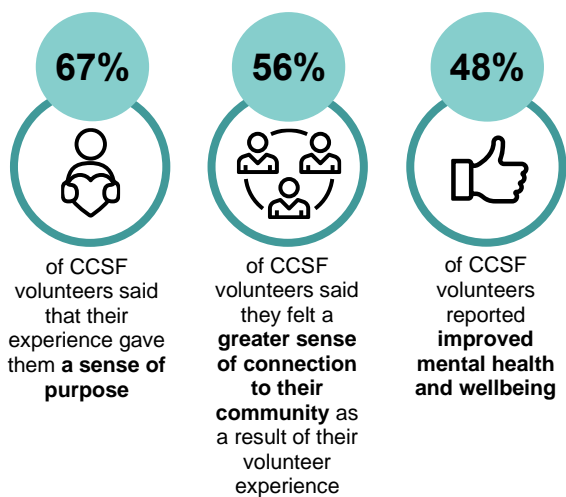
67%

of CCSF volunteers said that their experience gave them **a sense of purpose**

56%

of CCSF volunteers said they felt a **greater sense of connection to their community** as a result of their volunteer experience

48%

of CCSF volunteers reported **improved mental health and wellbeing**